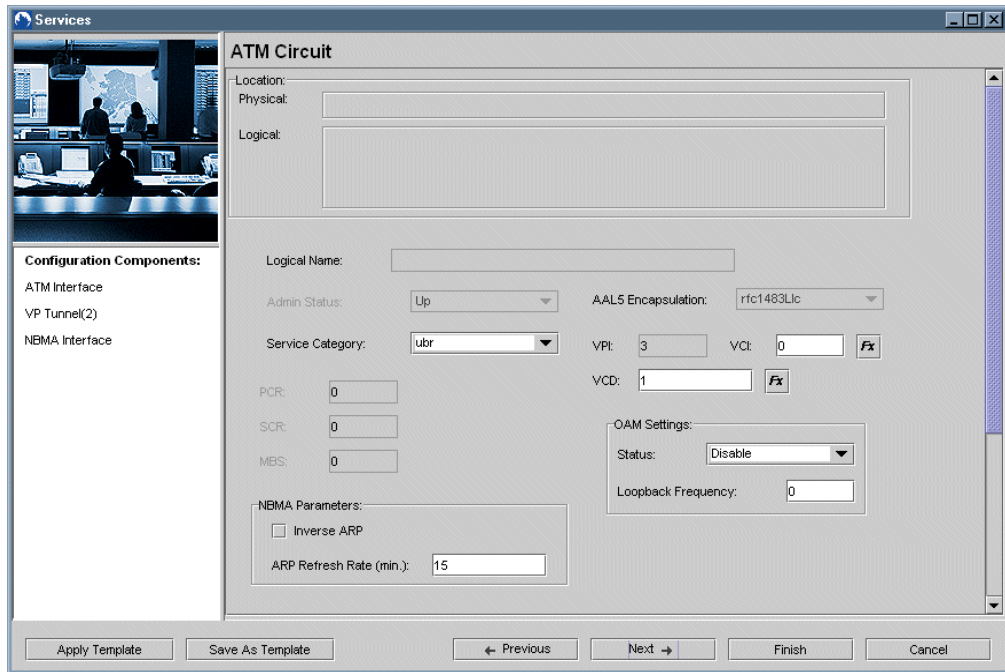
Services

Configuration Components:
ATM Interface
VP Tunnel(2)
NBMA Interface

ATM Circuit

Location:
Physical:
Logical:

Logical Name:
Admin Status: Up
AAL5 Encapsulation: rfc1483Llc
Service Category: ubr
VPI: 3
VCI: 0
Fx
VCD: 1
Fx
PCR: 0
SCR: 0
MBS: 0

OAM Settings:
Status: Disable
Loopback Frequency: 0

NBMA Parameters:
Inverse ARP
ARP Refresh Rate (min.): 15

Apply Template
Save As Template
← Previous
Next →
Finish
Cancel